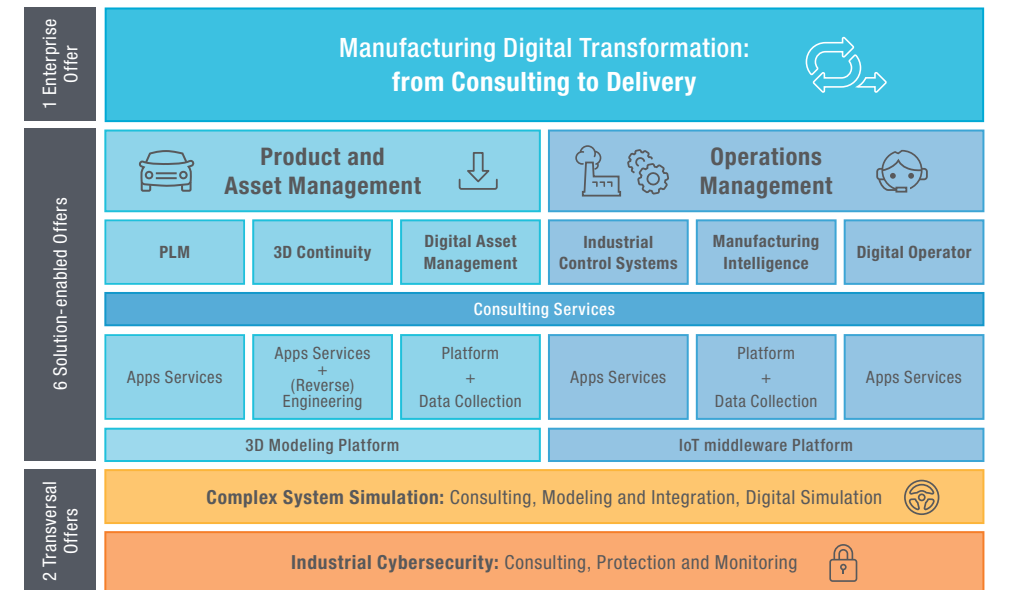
1 Enterprise Offer

Manufacturing Digital Transformation: from Consulting to Delivery

6 Solution-enabled Offers

Product and Asset Management

Operations Management

PLM

3D Continuity

Digital Asset Management

Industrial Control Systems

Manufacturing Intelligence

Digital Operator

Consulting Services

Apps Services

Apps Services + (Reverse) Engineering

Platform + Data Collection

Apps Services

Platform + Data Collection

Apps Services

3D Modeling Platform

IoT middleware Platform

2 Transversal Offers

Complex System Simulation: Consulting, Modeling and Integration, Digital Simulation

Industrial Cybersecurity: Consulting, Protection and Monitoring